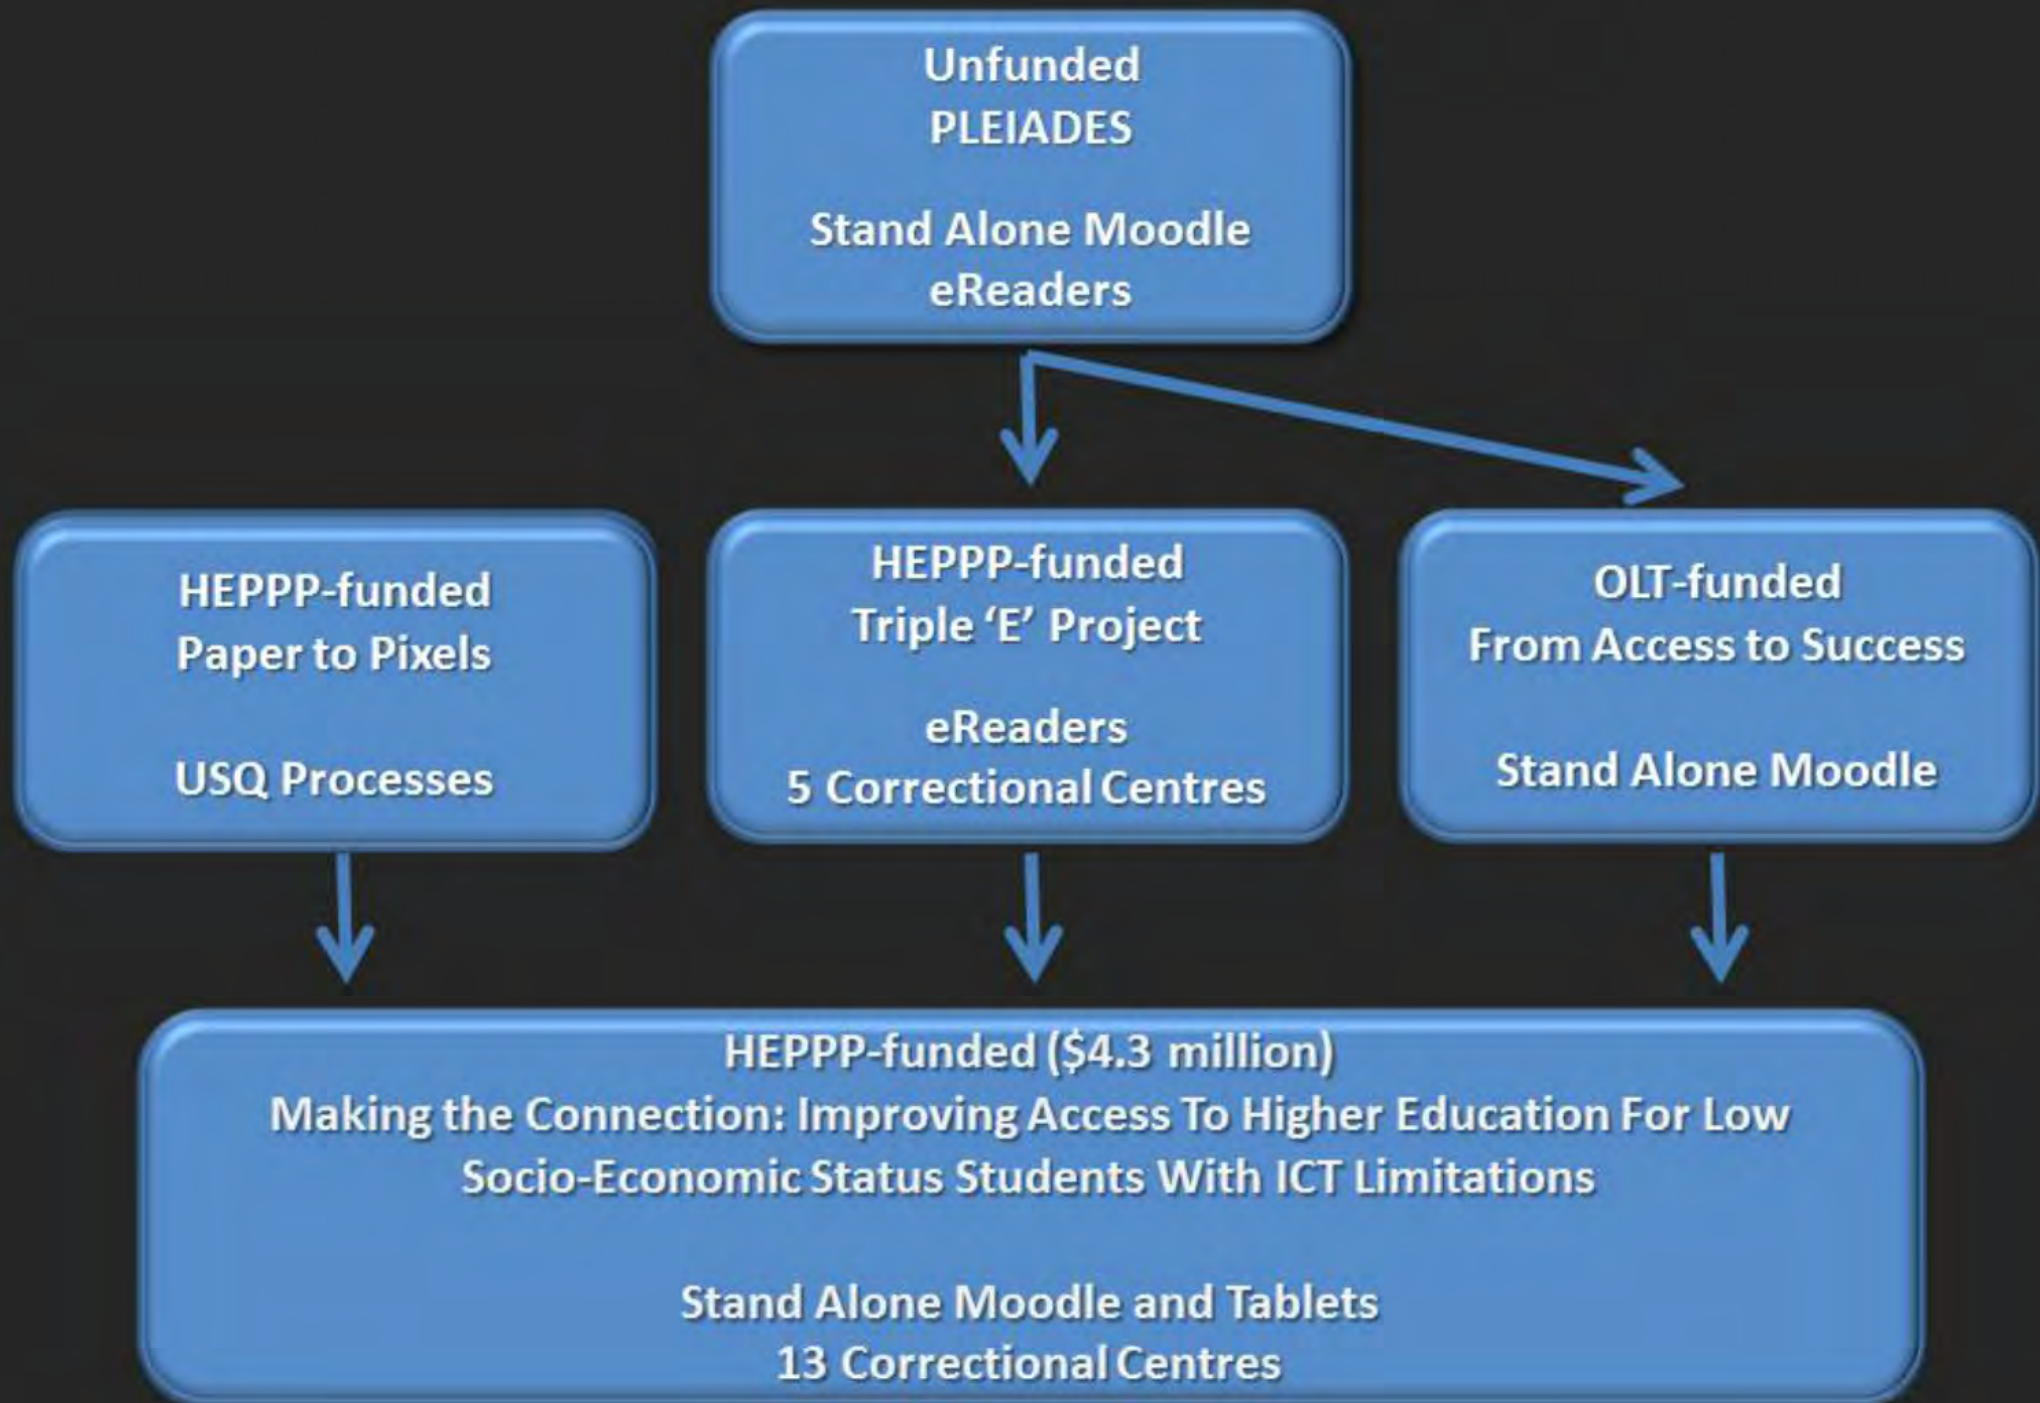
Unfunded
PLEIADES

Stand Alone Moodle
eReaders

HEPPP-funded
Paper to Pixels

USQ Processes

HEPPP-funded
Triple 'E' Project

eReaders
5 Correctional Centres

OLT-funded
From Access to Success

Stand Alone Moodle

HEPPP-funded (\$4.3 million)
Making the Connection: Improving Access To Higher Education For Low Socio-Economic Status Students With ICT Limitations

Stand Alone Moodle and Tablets
13 Correctional Centres